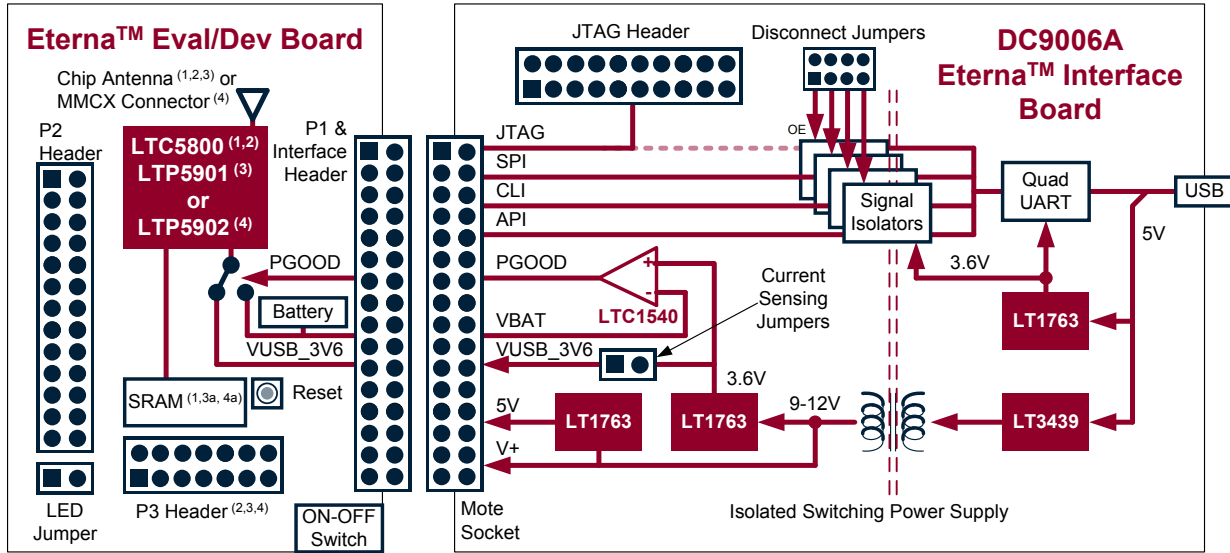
Eterna$^{TM}$ Eval/Dev Board

Chip Antenna $^{(1,2,3)}$ or MMCX Connector $^{(4)}$

P2 Header

LTC5800 $^{(1,2)}$
LTP5901 $^{(3)}$
or
LTP5902 $^{(4)}$

P1 & Interface Header

PGOOD

Battery

VUSB_3V6

SRAM $^{(1,3a, 4a)}$

Reset

P3 Header $^{(2,3,4)}$

LED Jumper

ON-OFF Switch

JTAG Header

Disconnect Jumpers

DC9006A
Eterna$^{TM}$ Interface Board

OE

JTAG

SPI

CLI

API

Signal Isolators

Quad UART

USB

5V

3.6V

PGOOD

LTC1540

Current Sensing Jumpers

VBAT

VUSB_3V6

LT1763

3.6V

5V

LT1763

LT1763

9-12V

LT3439

V+

Mote Socket

Isolated Switching Power Supply